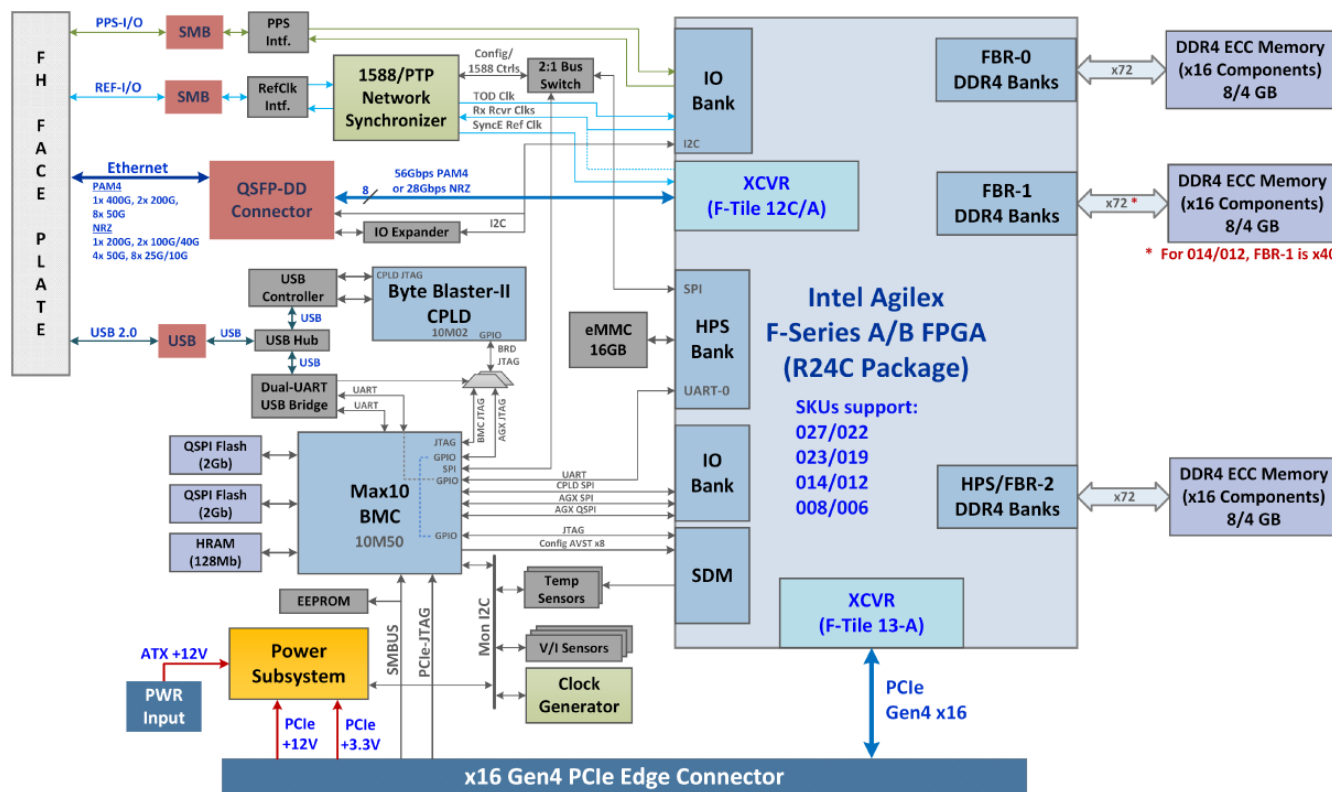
FH FACE PLATE

PPS-I/O
SMB
PPS Intf.

REF-I/O
SMB
RefClk Intf.

1588/PTP Network Synchronizer

Config/ 1588 Ctrls
2:1 Bus Switch
TOD Clk
Rx Rcvr Clks
SyncE Ref Clk

IO Bank
I2C

Ethernet
PAM4
1x 400G, 2x 200G, 8x 50G
NRZ
1x 200G, 2x 100G/40G
4x 50G, 8x 25G/10G

QSFP-DD Connector
8
56Gbps PAM4 or 28Gbps NRZ
XCVR (F-Tile 12C/A)
IO Expander
I2C

USB Controller
USB
CPLD JTAG
Byte Blaster-II CPLD
10M02
GPIO
USB 2.0
USB
USB
USB Hub
USB
BRD JTAG
Dual-UART USB Bridge
UART
UART
BMC JTAG
AGX JTAG

QSPI Flash (2Gb)
QSPI Flash (2Gb)
HRAM (128Mb)

Max10 BMC
10M50
JTAG
GPIO
SPI
GPIO
GPIO

UART
CPLD SPI
AGX SPI
AGX QSPI
JTAG
Config AVST x8

eMMC 16GB
SPI
HPS Bank
UART-0

IO Bank
SDM

Intel Agilex F-Series A/B FPGA (R24C Package)
SKUs support:
027/022
023/019
014/012
008/006

FBR-0 DDR4 Banks
x72
DDR4 ECC Memory (x16 Components) 8/4 GB

FBR-1 DDR4 Banks
x72 *
DDR4 ECC Memory (x16 Components) 8/4 GB
* For 014/012, FBR-1 is x40

HPS/FBR-2 DDR4 Banks
x72
DDR4 ECC Memory (x16 Components) 8/4 GB

XCVR (F-Tile 13-A)

EEPROM
Temp Sensors
V/I Sensors
Clock Generator
Mon I2C
SMBUS
PCIe-JTAG

ATX +12V
Power Subsystem
PWR Input
PCIe +12V
PCIe +3.3V

PCIe Gen4 x16

x16 Gen4 PCIe Edge Connector